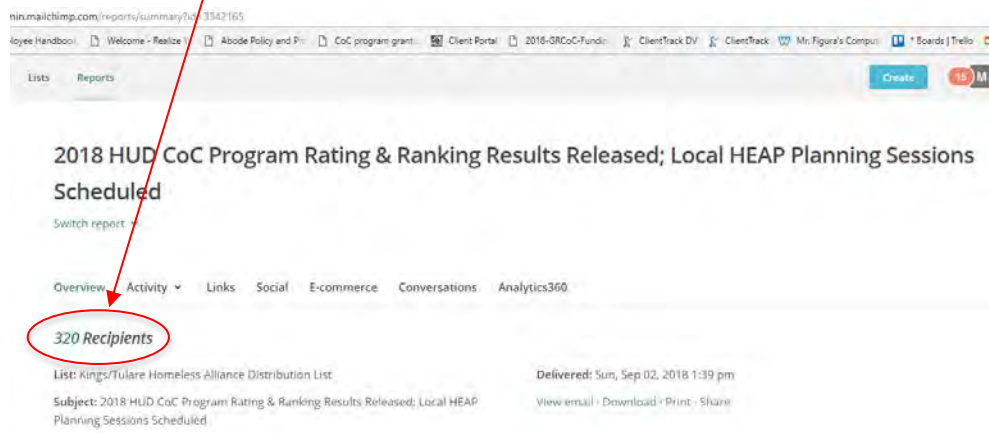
nin.mailchimp.com/reports/summary?id=3342165

loyee Handbook | Welcome - Realize Y | Abode Policy and Pr | CoC program grant | Client Portal | 2018-GRCoC-Fundin | ClientTrack DV | ClientTrack | Mr. Figura's Compu | * Boards | Trello

Lists Reports

Create 15 M

2018 HUD CoC Program Rating & Ranking Results Released; Local HEAP Planning Sessions Scheduled

Switch report

Overview Activity Links Social E-commerce Conversations Analytics360

320 Recipients

List: Kings/Tulare Homeless Alliance Distribution List

Subject: 2018 HUD CoC Program Rating & Ranking Results Released; Local HEAP Planning Sessions Scheduled

Delivered: Sun, Sep 02, 2018 1:39 pm

View email · Download · Print · Share